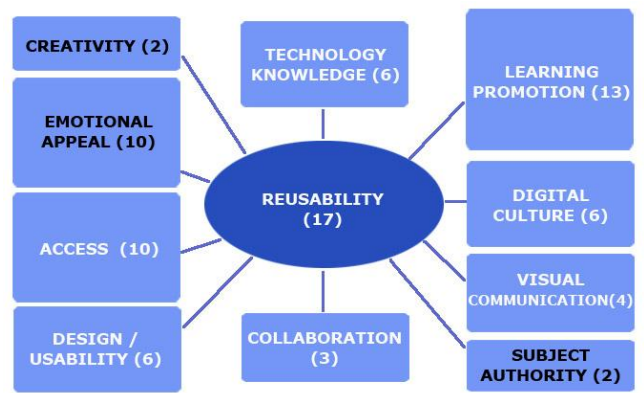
CREATIVITY (2)

TECHNOLOGY KNOWLEDGE (6)

LEARNING PROMOTION (13)

EMOTIONAL APPEAL (10)

REUSABILITY (17)

DIGITAL CULTURE (6)

ACCESS (10)

VISUAL COMMUNICATION(4)

DESIGN / USABILITY (6)

COLLABORATION (3)

SUBJECT AUTHORITY (2)